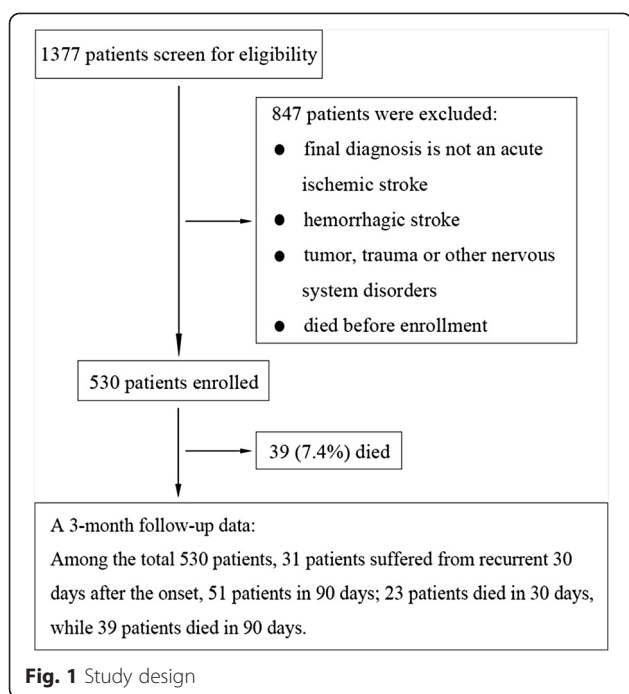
1377 patients screen for eligibility

847 patients were excluded:
● final diagnosis is not an acute ischemic stroke
● hemorrhagic stroke
● tumor, trauma or other nervous system disorders
● died before enrollment

530 patients enrolled

39 (7.4%) died

A 3-month follow-up data:
Among the total 530 patients, 31 patients suffered from recurrent 30 days after the onset, 51 patients in 90 days; 23 patients died in 30 days, while 39 patients died in 90 days.

Fig. 1 Study design